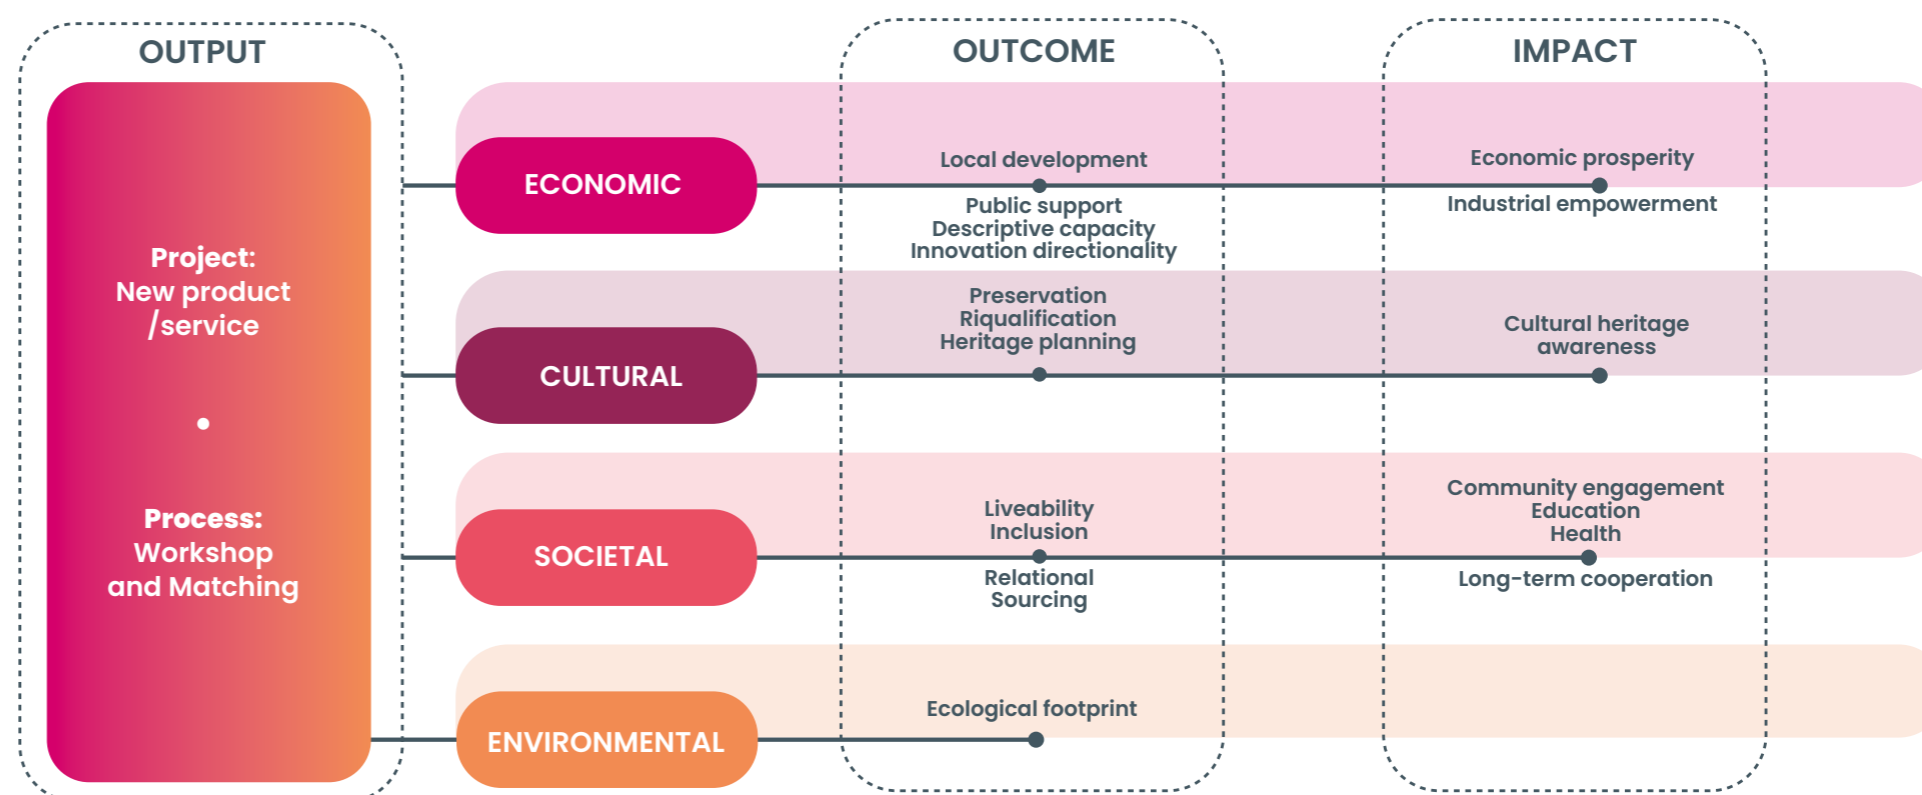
OUTPUT

Project:
New product
/service

•

Process:
Workshop
and Matching

OUTCOME

IMPACT

ECONOMIC

Local development

Public support
Descriptive capacity
Innovation directionality

Economic prosperity

Industrial empowerment

CULTURAL

Preservation
Riqualification
Heritage planning

Cultural heritage
awareness

SOCIETAL

Liveability
Inclusion

Relational
Sourcing

Community engagement
Education
Health

Long-term cooperation

ENVIRONMENTAL

Ecological footprint